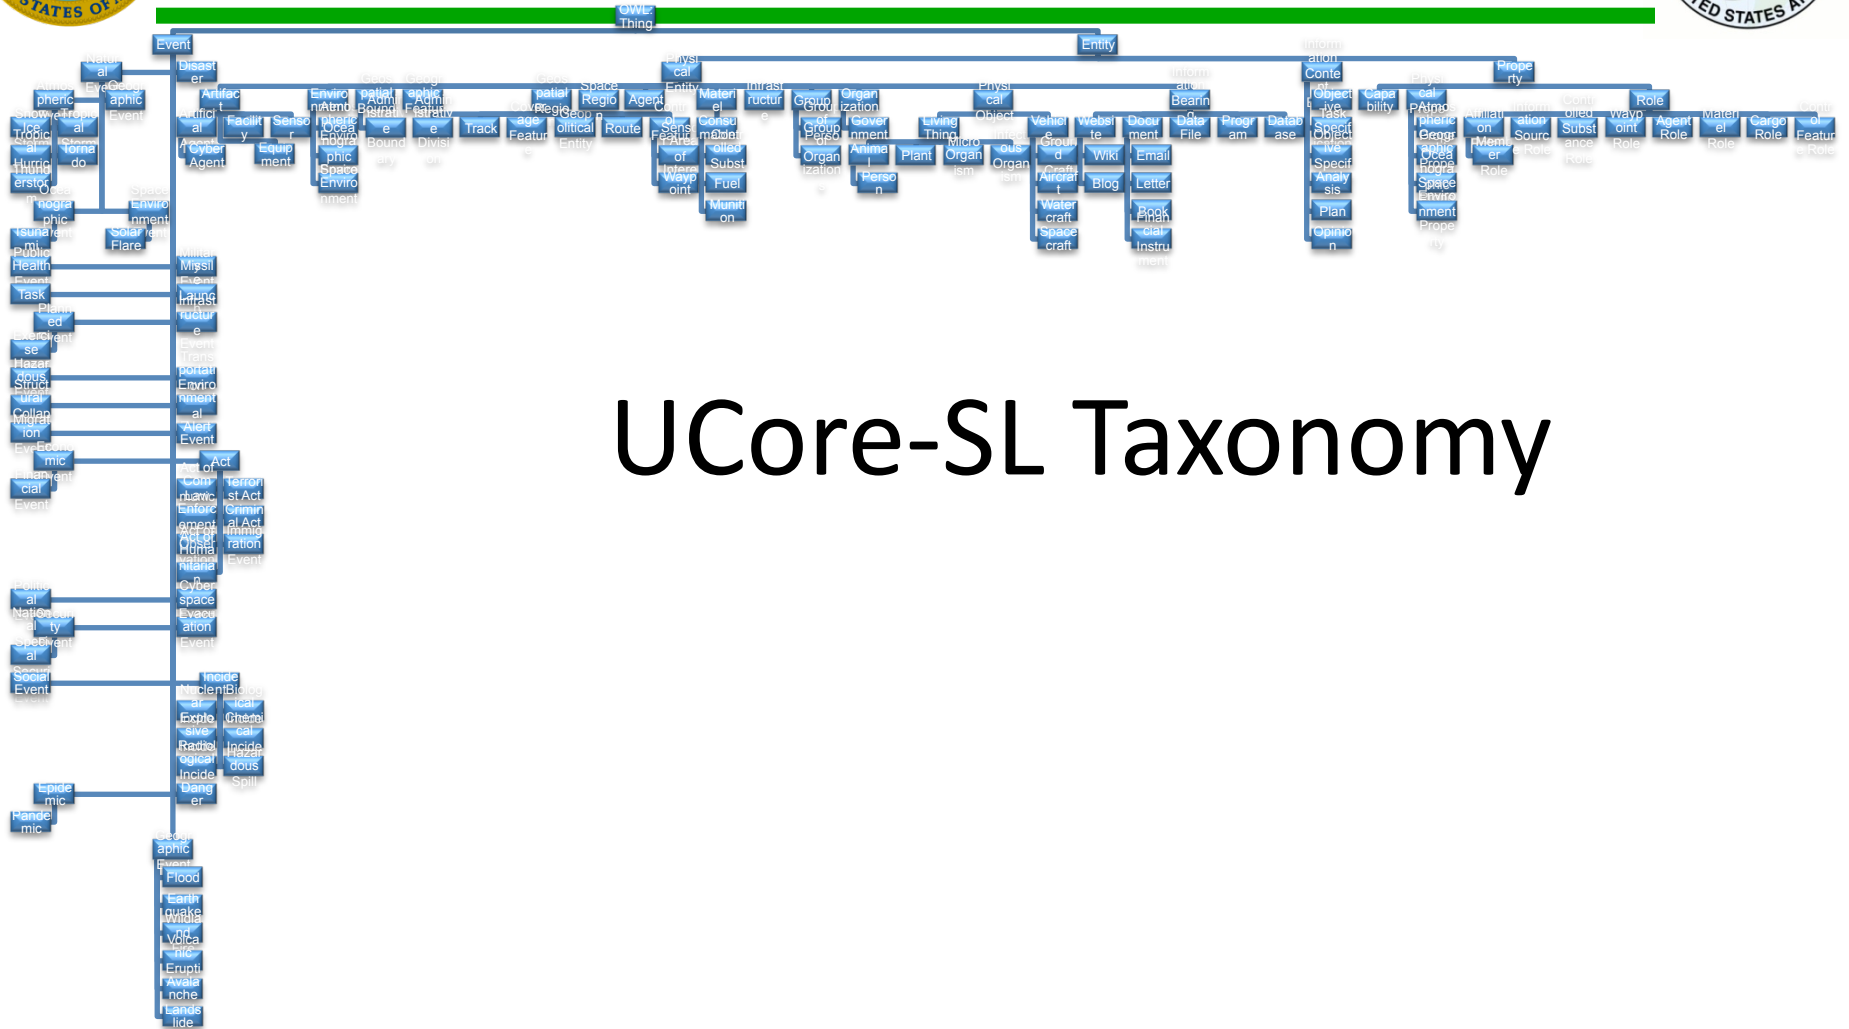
STATES OF
ED STATES A

OWL: Thing

Event

Entity

Natural Event
Disaster
Geographic Event
Atmospheric
Tropical
Hurricane
Tornado
Thunderstorm
Oceanographic
Space Environment
Solar Flare
Tsunami

Artifact
Artificial Agent
Cyber Agent
Facility
Sensor
Equipment
Environment
Atmospheric
Oceanographic
Space Environment
Geospatial
Administrative Boundary
Geographic
Administrative Division
Track
Coverage Feature
Geospatial Region
Geopolitical Entity
Space Region
Route
Agent
Physical Entity
Control Feature
Sensor
Area of Interest
Waypoint
Materiel
Infrastructure
Consumable
Controlled Substance
Fuel
Munition
Group
Group of Persons
Organization
Government
Organization
Animal
Person
Plant
Physical Object
Living Thing
Micro Organism
Vehicle
Ground
Aircraft
Watercraft
Spacecraft
Website
Wiki
Blog
Document
Email
Letter
Book
Financial Instrument
Information Bearing
Data File
Program
Database
Information Content
Objective
Task
Specification
Analysis
Plan
Opinion
Property
Capability
Physical
Atmospheric
Geographic
Oceanographic
Space Environment
Role
Affiliation
Member
Information Source Role
Controlled Substance Role
Waypoint Role
Agent Role
Materiel Role
Cargo Role
Control Feature Role

Public Health Event
Military
Missile Event
Launch
Task
Planned Event
Infrastructure
Exercise
Hazardous
Structural Collapse
Migration
Transportation
Environmental
Alert Event
Economic Event
Financial Event
Act
Act of Communication
Terrorist Act
Law Enforcement
Criminal Act
Act of Observation
Immigration
Humanitarian Event
Cyber space
Evacuation Event
Political
National Security Event
Social
Social Event
Incident
Nuclear
Biological
Explosive
Chemical
Radiological
Incident
Hazardous Spill
Danger
Epidemic
Pandemic
Geographic Event
Flood
Earthquake
Wildland
Volcanic Eruption
Avalanche
Landslide

UCore-SL Taxonomy